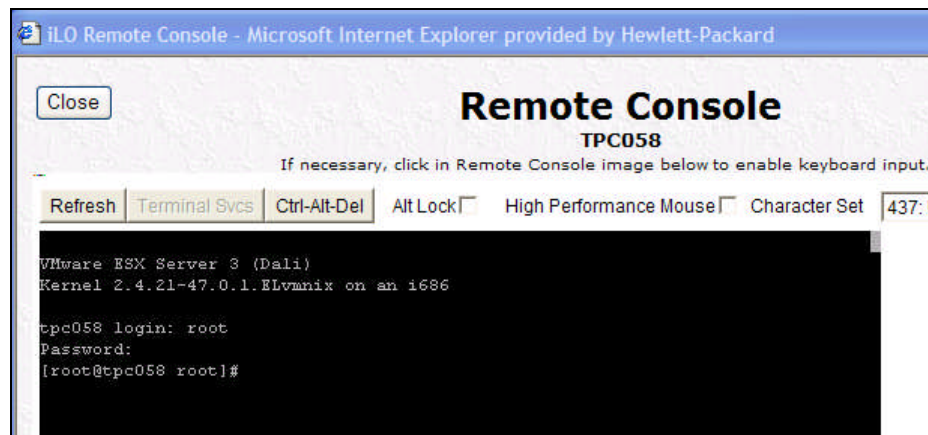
iLO Remote Console - Microsoft Internet Explorer provided by Hewlett-Packard

Close

Remote Console

TPC058

If necessary, click in Remote Console image below to enable keyboard input.

Refresh | Terminal Svcs | Ctrl-Alt-Del | Alt Lock | High Performance Mouse | Character Set | 437: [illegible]

VMware ESX Server 3 (Dali)
Kernel 2.4.21-47.0.1.ELvmnix on an i686

tpc058 login: root
Password:
[root@tpc058 root]#